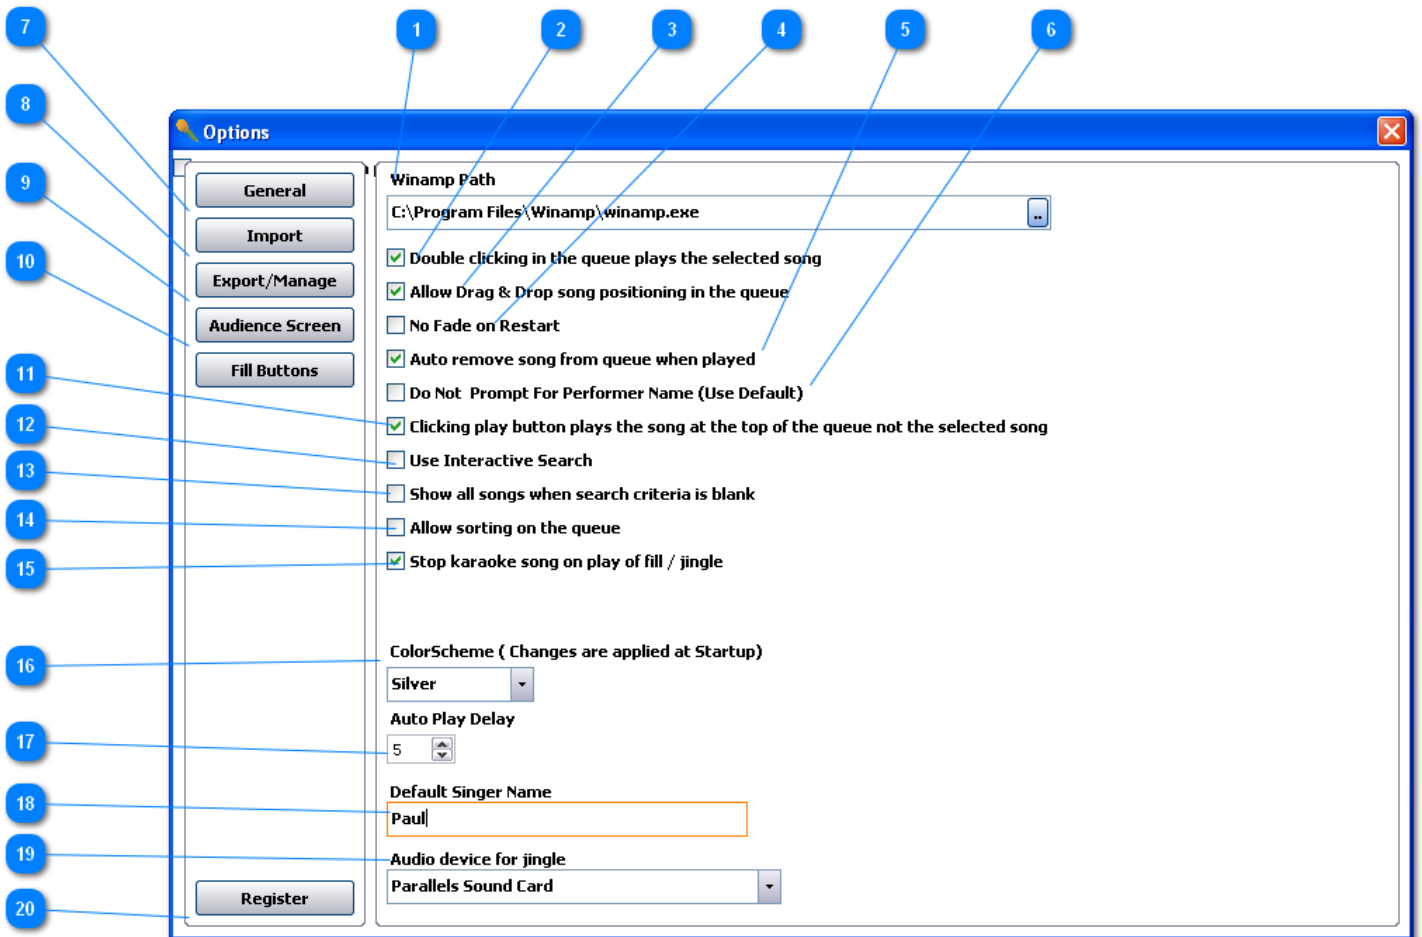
7
8
9
10
11
12
13
14
15
16
17
18
19
20
1
2
3
4
5
6

Options

General
Import
Export/Manage
Audience Screen
Fill Buttons
Register

Winamp Path
C:\Program Files\Winamp\winamp.exe
..

Double clicking in the queue plays the selected song
Allow Drag & Drop song positioning in the queue
No Fade on Restart
Auto remove song from queue when played
Do Not Prompt For Performer Name (Use Default)
Clicking play button plays the song at the top of the queue not the selected song
Use Interactive Search
Show all songs when search criteria is blank
Allow sorting on the queue
Stop karaoke song on play of fill / jingle

ColorScheme ( Changes are applied at Startup)
Silver
Auto Play Delay
5
Default Singer Name
Paul
Audio device for jingle
Parallels Sound Card